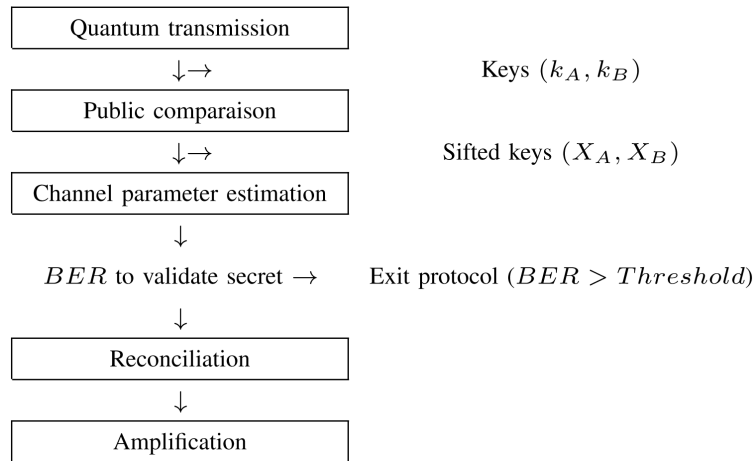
Quantum transmission

$\downarrow\rightarrow$ Keys $(k_A, k_B)$

Public comparaison

$\downarrow\rightarrow$ Sifted keys $(X_A, X_B)$

Channel parameter estimation

$\downarrow$

$BER$ to validate secret $\rightarrow$ Exit protocol $(BER > Threshold)$

$\downarrow$

Reconciliation

$\downarrow$

Amplification